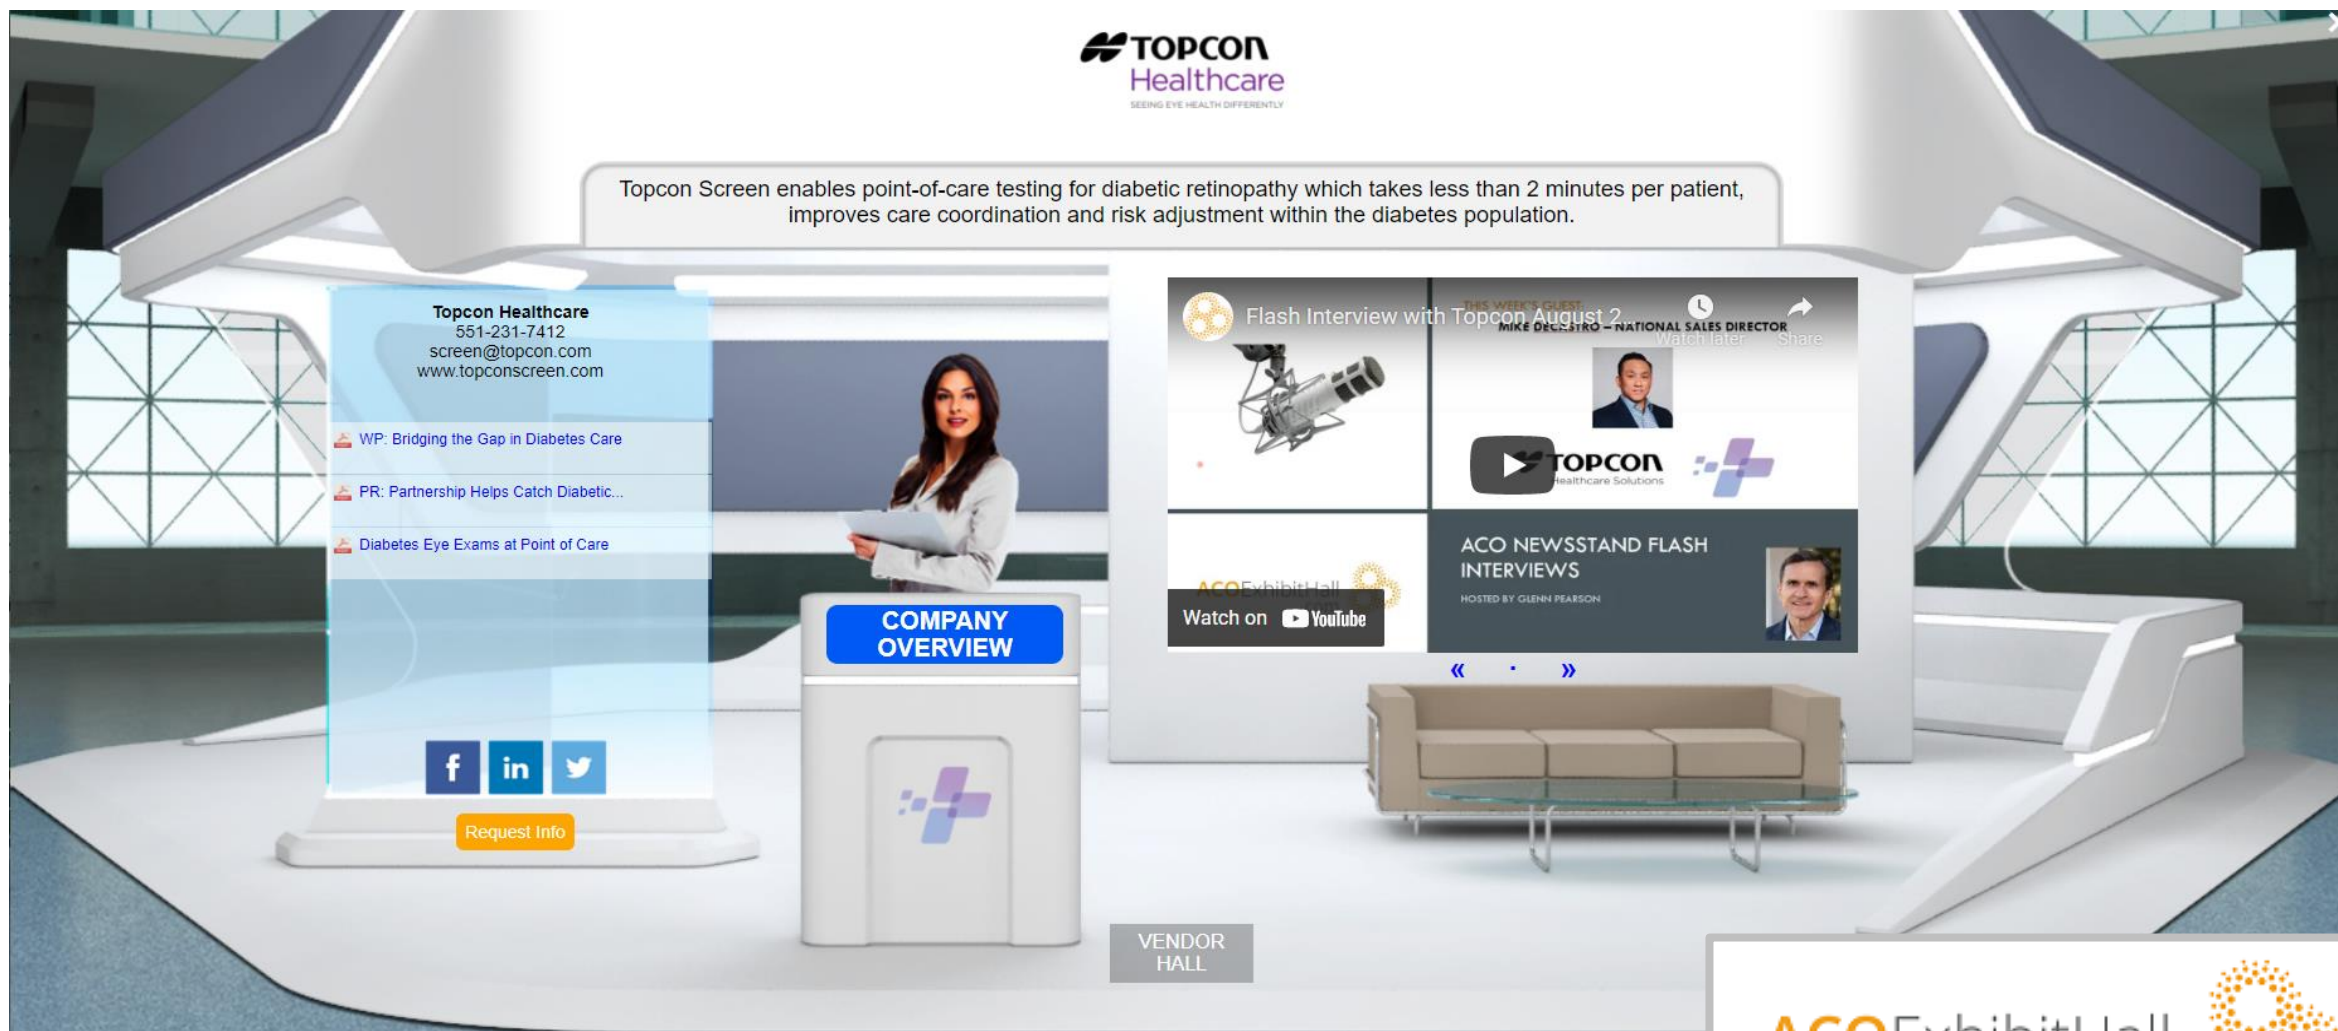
TOPCON
Healthcare
SEEING EYE HEALTH DIFFERENTLY

Topcon Screen enables point-of-care testing for diabetic retinopathy which takes less than 2 minutes per patient, improves care coordination and risk adjustment within the diabetes population.

Topcon Healthcare
551-231-7412
screen@topcon.com
www.topconscreen.com

WP: Bridging the Gap in Diabetes Care
PR: Partnership Helps Catch Diabetic...
Diabetes Eye Exams at Point of Care

Request Info

COMPANY OVERVIEW

Flash Interview with Topcon August 2...
THIS WEEK'S GUEST:
MIKE DECASTRO – NATIONAL SALES DIRECTOR
Watch later
Share
TOPCON
Healthcare Solutions
ACOExhibitHall
Watch on YouTube
ACO NEWSSTAND FLASH INTERVIEWS
HOSTED BY GLENN PEARSON

« · »

VENDOR HALL

ACOExhibitHall